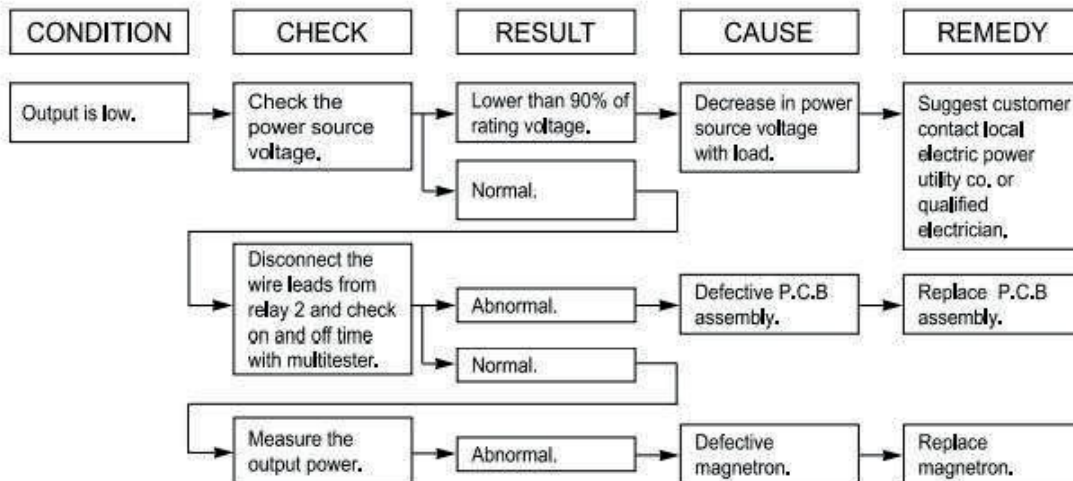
CONDITION

CHECK

RESULT

CAUSE

REMEDY

Output is low.

Check the power source voltage.

Lower than 90% of rating voltage.

Decrease in power source voltage with load.

Suggest customer contact local electric power utility co. or qualified electrician.

Normal.

Disconnect the wire leads from relay 2 and check on and off time with multitester.

Abnormal.

Defective P.C.B assembly.

Replace P.C.B assembly.

Normal.

Measure the output power.

Abnormal.

Defective magnetron.

Replace magnetron.